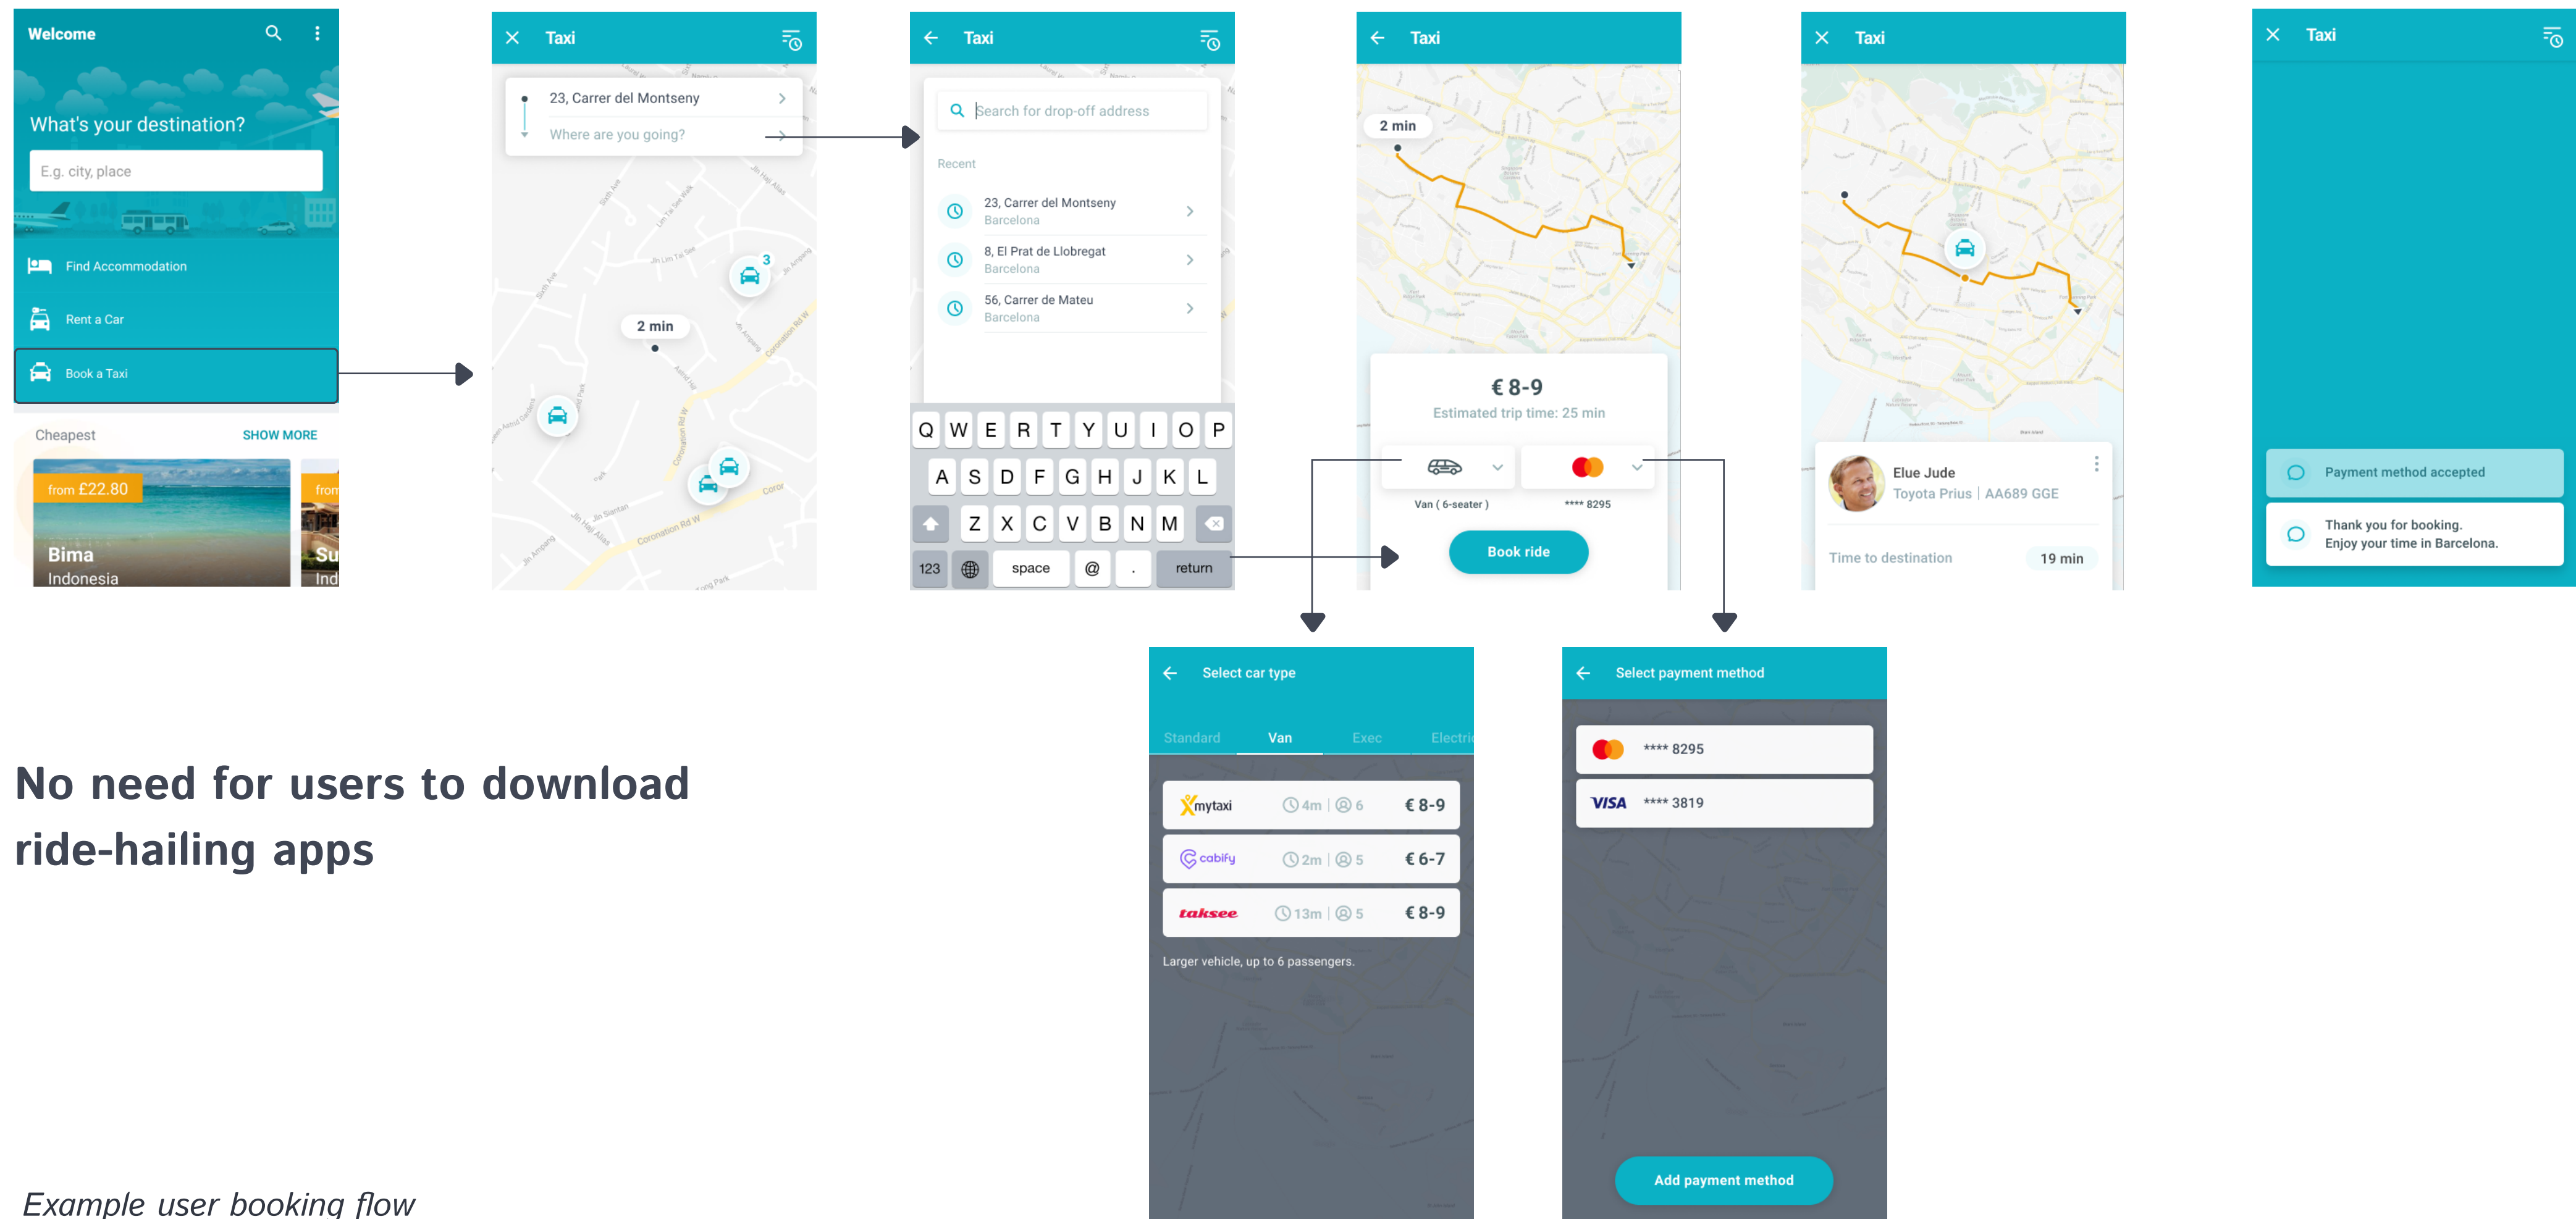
Welcome

What's your destination?

E.g. city, place

Find Accommodation

Rent a Car

Book a Taxi

Cheapest SHOW MORE

from £22.80

Bima
Indonesia

from

Su
Ind

Taxi

23, Carrer del Montseny

Where are you going?

3

2 min

Taxi

Search for drop-off address

Recent

23, Carrer del Montseny
Barcelona

8, El Prat de Llobregat
Barcelona

56, Carrer de Mateu
Barcelona

Q W E R T Y U I O P
A S D F G H J K L
Z X C V B N M
123 space @ . return

Taxi

2 min

€ 8-9
Estimated trip time: 25 min

Van ( 6-seater )

**** 8295

Book ride

Taxi

Elue Jude
Toyota Prius | AA689 GGE

Time to destination 19 min

Taxi

Payment method accepted

Thank you for booking.
Enjoy your time in Barcelona.

Select car type

Standard Van Exec Electri

mytaxi 4m | 6 € 8-9

cabify 2m | 5 € 6-7

taksee 13m | 5 € 8-9

Larger vehicle, up to 6 passengers.

Select payment method

**** 8295

VISA **** 3819

Add payment method

No need for users to download ride-hailing apps

Example user booking flow